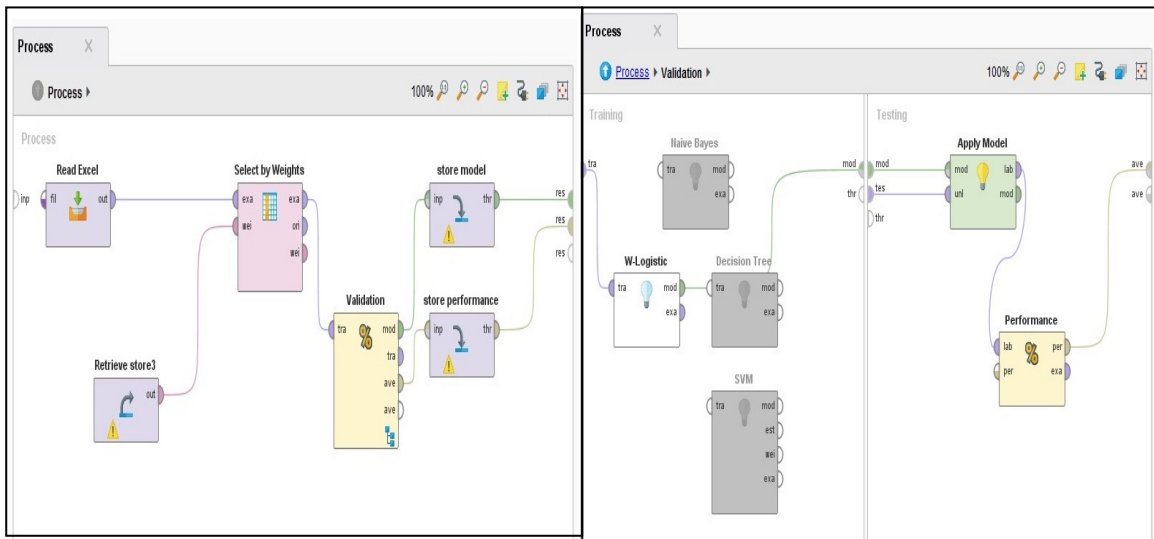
Process X

Process ▸

100%

Process

Read Excel

inp fil out

Select by Weights

exa exa
wei ori
wei

store model

inp thr

res
res
res

Validation

tra mod
tra
ave
ave

store performance

inp thr

Retrieve store3

out

Process X

Process ▸ Validation ▸

100%

Training

tra

Naive Bayes

tra mod
exa

mod
thr

W-Logistic

tra mod
exa

Decision Tree

tra mod
exa

SVM

tra mod
est
wei
exa

Testing

mod
tes
thr

Apply Model

mod lab
unl mod

ave
ave

Performance

lab per
per exa